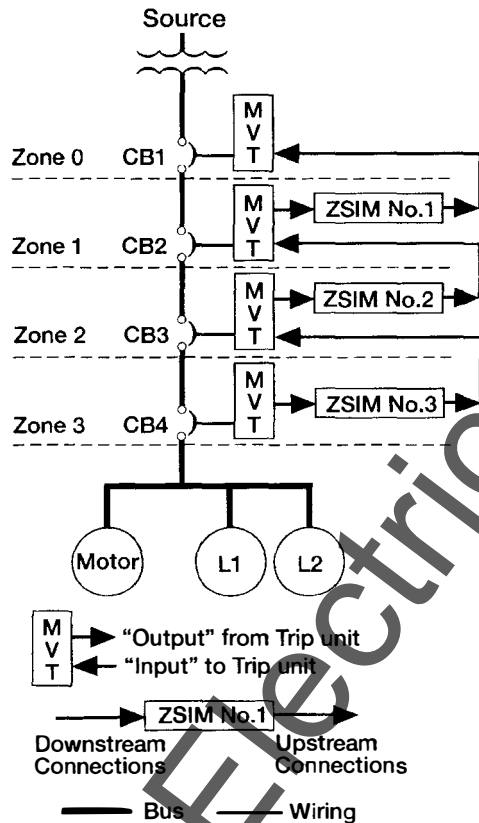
Source

Zone 0 CB1 M V T

Zone 1 CB2 M V T ZSIM No.1

Zone 2 CB3 M V T ZSIM No.2

Zone 3 CB4 M V T ZSIM No.3

Motor L1 L2

M V T "Output" from Trip unit
"Input" to Trip unit

ZSIM No.1
Downstream Connections
Upstream Connections

Bus Wiring

Electric